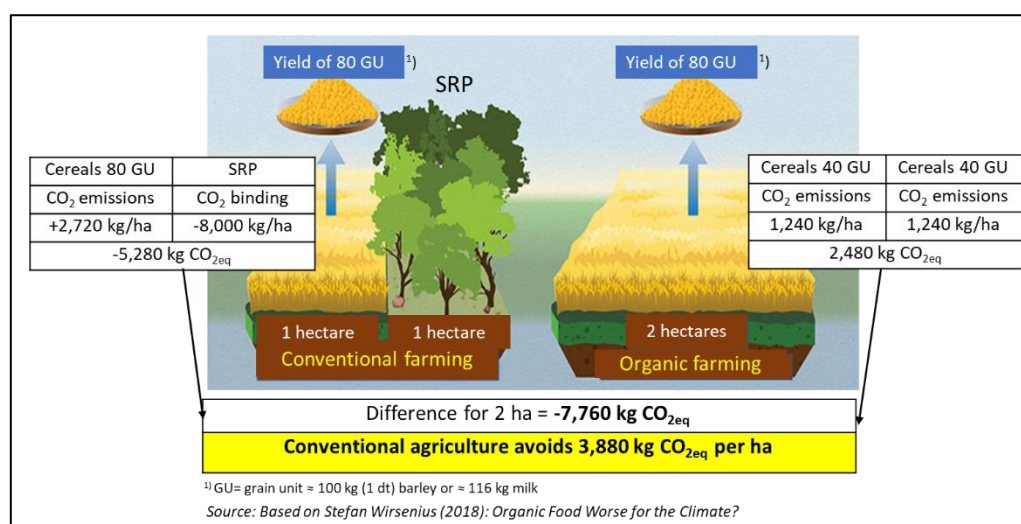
Yield of 80 GU $^{1)}$

SRP

Yield of 80 GU $^{1)}$

| Cereals 80 GU | SRP |
|---|---|
| $CO_2$ emissions | $CO_2$ binding |
| +2,720 kg/ha | -8,000 kg/ha |
| -5,280 kg $CO_{2eq}$ | |

| Cereals 40 GU | Cereals 40 GU |
|---|---|
| $CO_2$ emissions | $CO_2$ emissions |
| 1,240 kg/ha | 1,240 kg/ha |
| 2,480 kg $CO_{2eq}$ | |

1 hectare 1 hectare
Conventional farming

2 hectares
Organic farming

Difference for 2 ha = **-7,760 kg $CO_{2eq}$**

**Conventional agriculture avoids 3,880 kg $CO_{2eq}$ per ha**

$^{1)}$ GU= grain unit ≈ 100 kg (1 dt) barley or ≈ 116 kg milk

Source: Based on Stefan Wirsenius (2018): Organic Food Worse for the Climate?